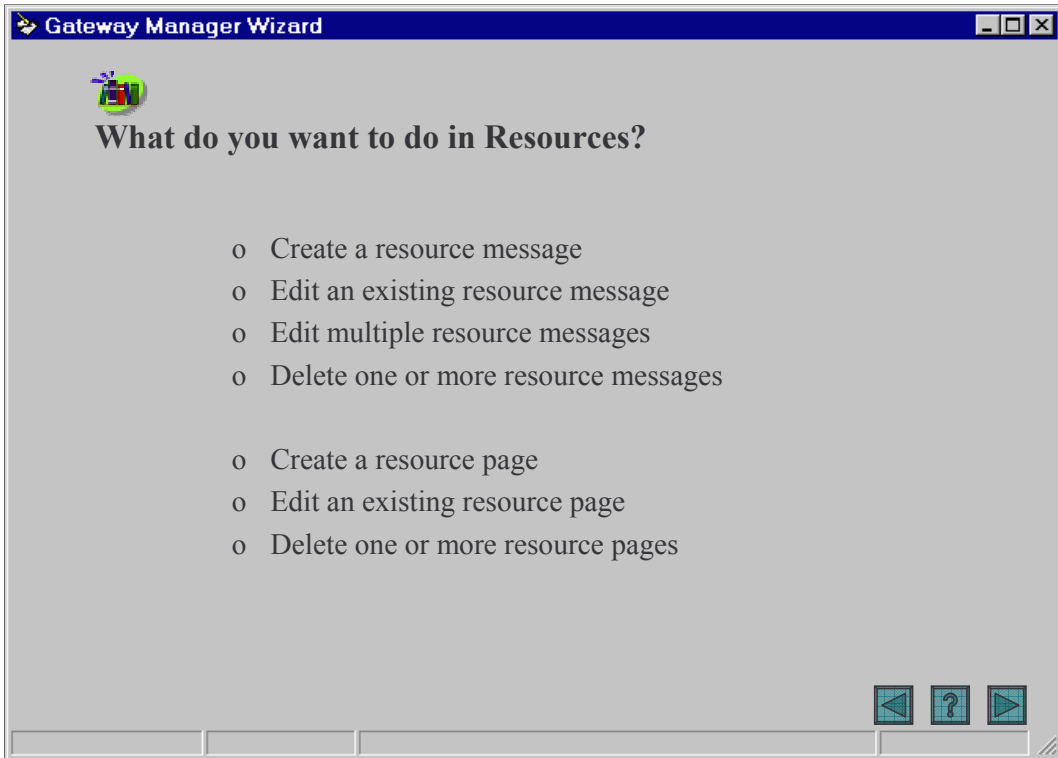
Gateway Manager Wizard

What do you want to do in Resources?

o Create a resource message
o Edit an existing resource message
o Edit multiple resource messages
o Delete one or more resource messages

o Create a resource page
o Edit an existing resource page
o Delete one or more resource pages

?